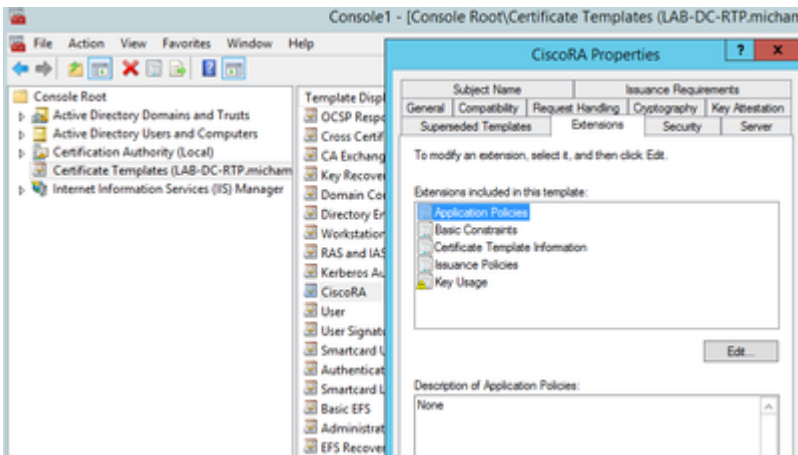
Console1 - [Console Root\Certificate Templates (LAB-DC-RTP.micham

File Action View Favorites Window Help

Console Root
Active Directory Domains and Trusts
Active Directory Users and Computers
Certification Authority (Local)
Certificate Templates (LAB-DC-RTP.micham
Internet Information Services (IIS) Manager

Template Displ
OCSP Respo
Cross Certif
CA Exchang
Key Recover
Domain Co
Directory Er
Workstation
RAS and IAS
Kerberos Au
CiscoRA
User
User Signat
Smartcard U
Authenticat
Smartcard L
Basic EFS
Administrat
EFS Recover

CiscoRA Properties

?
x

Subject Name
Issuance Requirements
General
Compatibility
Request Handling
Cryptography
Key Attestation
Superseded Templates
Extensions
Security
Server

To modify an extension, select it, and then click Edit.

Extensions included in this template:

Application Policies
Basic Constraints
Certificate Template Information
Issuance Policies
Key Usage

Edit...

Description of Application Policies:

None